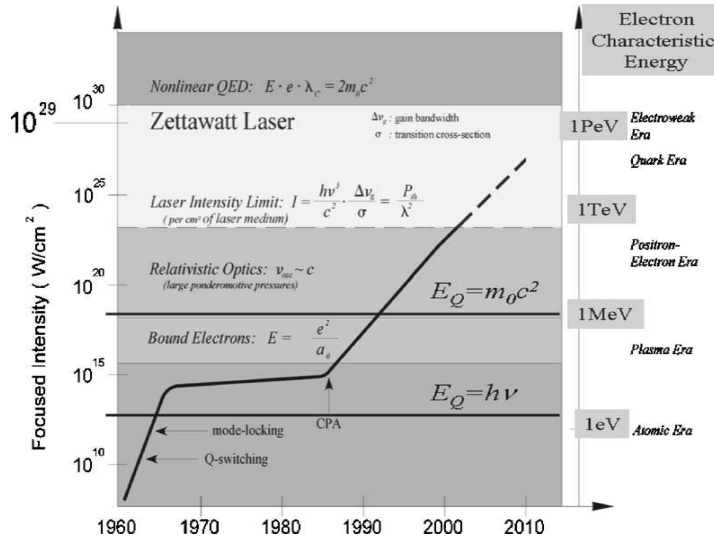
Electron Characteristic Energy

$10^{30}$

Nonlinear QED: $E \cdot e \cdot \lambda_C = 2m_0c^2$

$10^{29}$

Zettawatt Laser

$\Delta\nu_g$ : gain bandwidth
$\sigma$ : transition cross-section

1PeV

Electroweak Era

Quark Era

$10^{25}$

Laser Intensity Limit: $I = \frac{h\nu^3}{c^2} \cdot \frac{\Delta\nu_g}{\sigma} = \frac{P_{th}}{\lambda^2}$
( per cm² of laser medium)

1TeV

Positron-Electron Era

$10^{20}$

Relativistic Optics: $v_{osc} \sim c$
(large ponderomotive pressures)

$E_Q = m_0c^2$

1MeV

Bound Electrons: $E = \frac{e^2}{a_0}$

Plasma Era

$10^{15}$

$E_Q = h\nu$

CPA

mode-locking

1eV

Atomic Era

Q-switching

$10^{10}$

Focused Intensity ( W/cm$^2$ )

1960 1970 1980 1990 2000 2010